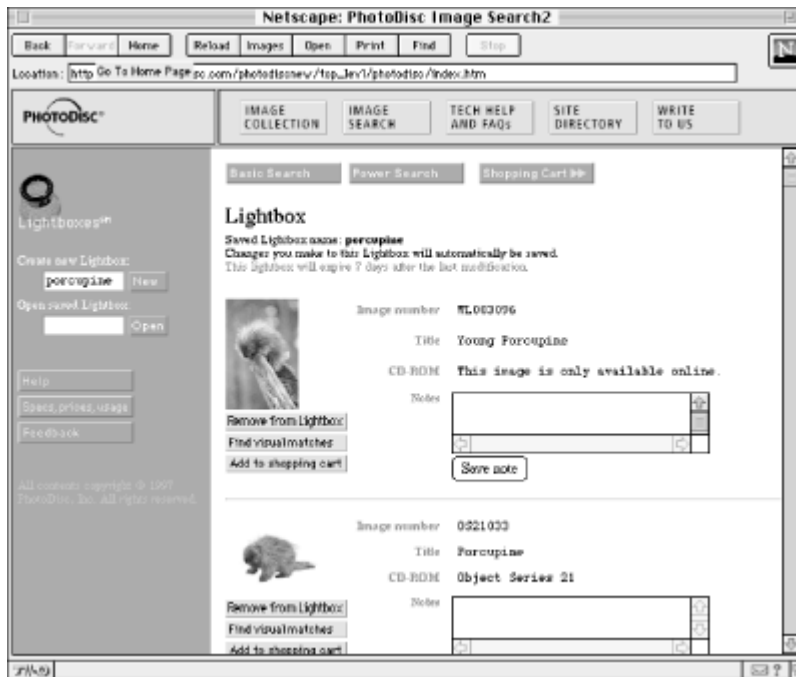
Netscape: PhotoDisc Image Search2

Back Forward Home Reload Images Open Print Find Stop

Location: http Go To Home Page sc.com/photodiscnew/top_lev1/photodisc/index.htm

PHOTODISC

IMAGE COLLECTION
IMAGE SEARCH
TECH HELP AND FAQs
SITE DIRECTORY
WRITE TO US

Lightboxes$^{SM}$

Create new Lightbox:
porcupine New

Open saved Lightbox:
Open

Help
Specs, prices, usage
Feedback

All contents copyright © 1997 PhotoDisc, Inc. All rights reserved.

Basic Search
Power Search
Shopping Cart

Lightbox

Saved Lightbox name: porcupine
Changes you make to this Lightbox will automatically be saved.
This lightbox will expire 7 days after the last modification.

Image number WL003096
Title Young Porcupine
CD-ROM This image is only available online.
Notes

Remove from Lightbox
Find visual matches
Add to shopping cart
Save note

Image number OS21033
Title Porcupine
CD-ROM Object Series 21
Notes

Remove from Lightbox
Find visual matches
Add to shopping cart